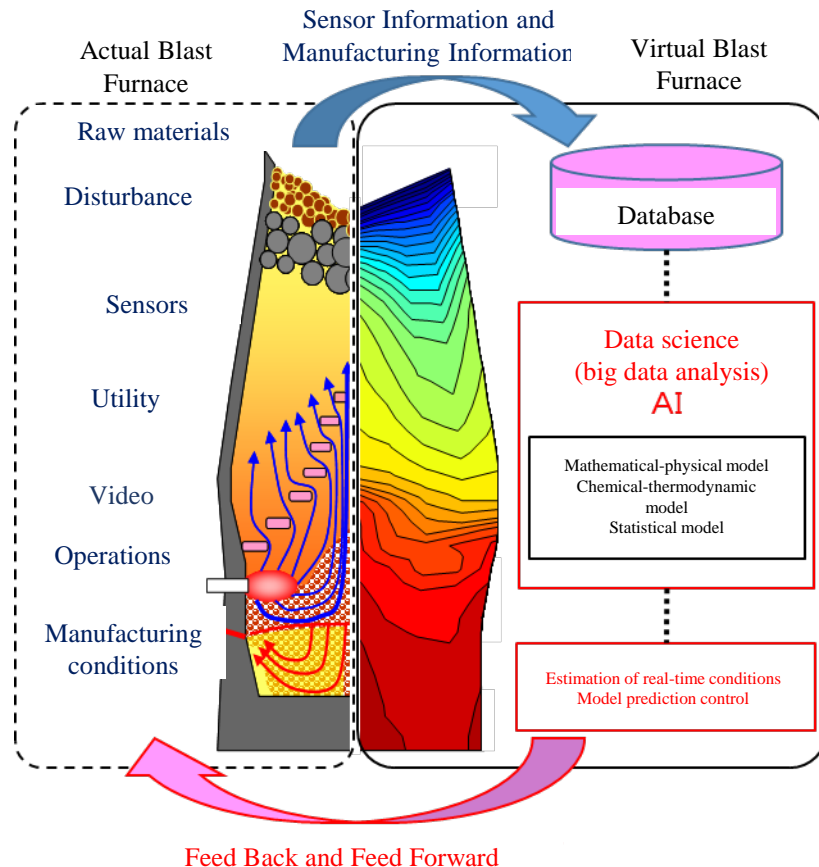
Sensor Information and Manufacturing Informatio

Actual Blast Furnace

Virtual Blast Furnace

Raw materials

Disturbance

Sensors

Utility

Video

Operations

Manufacturing conditions

Database

Data science (big data analysis) AI

Mathematical-physical model
Chemical-thermodynamic model
Statistical model

Estimation of real-time conditions
Model prediction control

Feed Back and Feed Forward